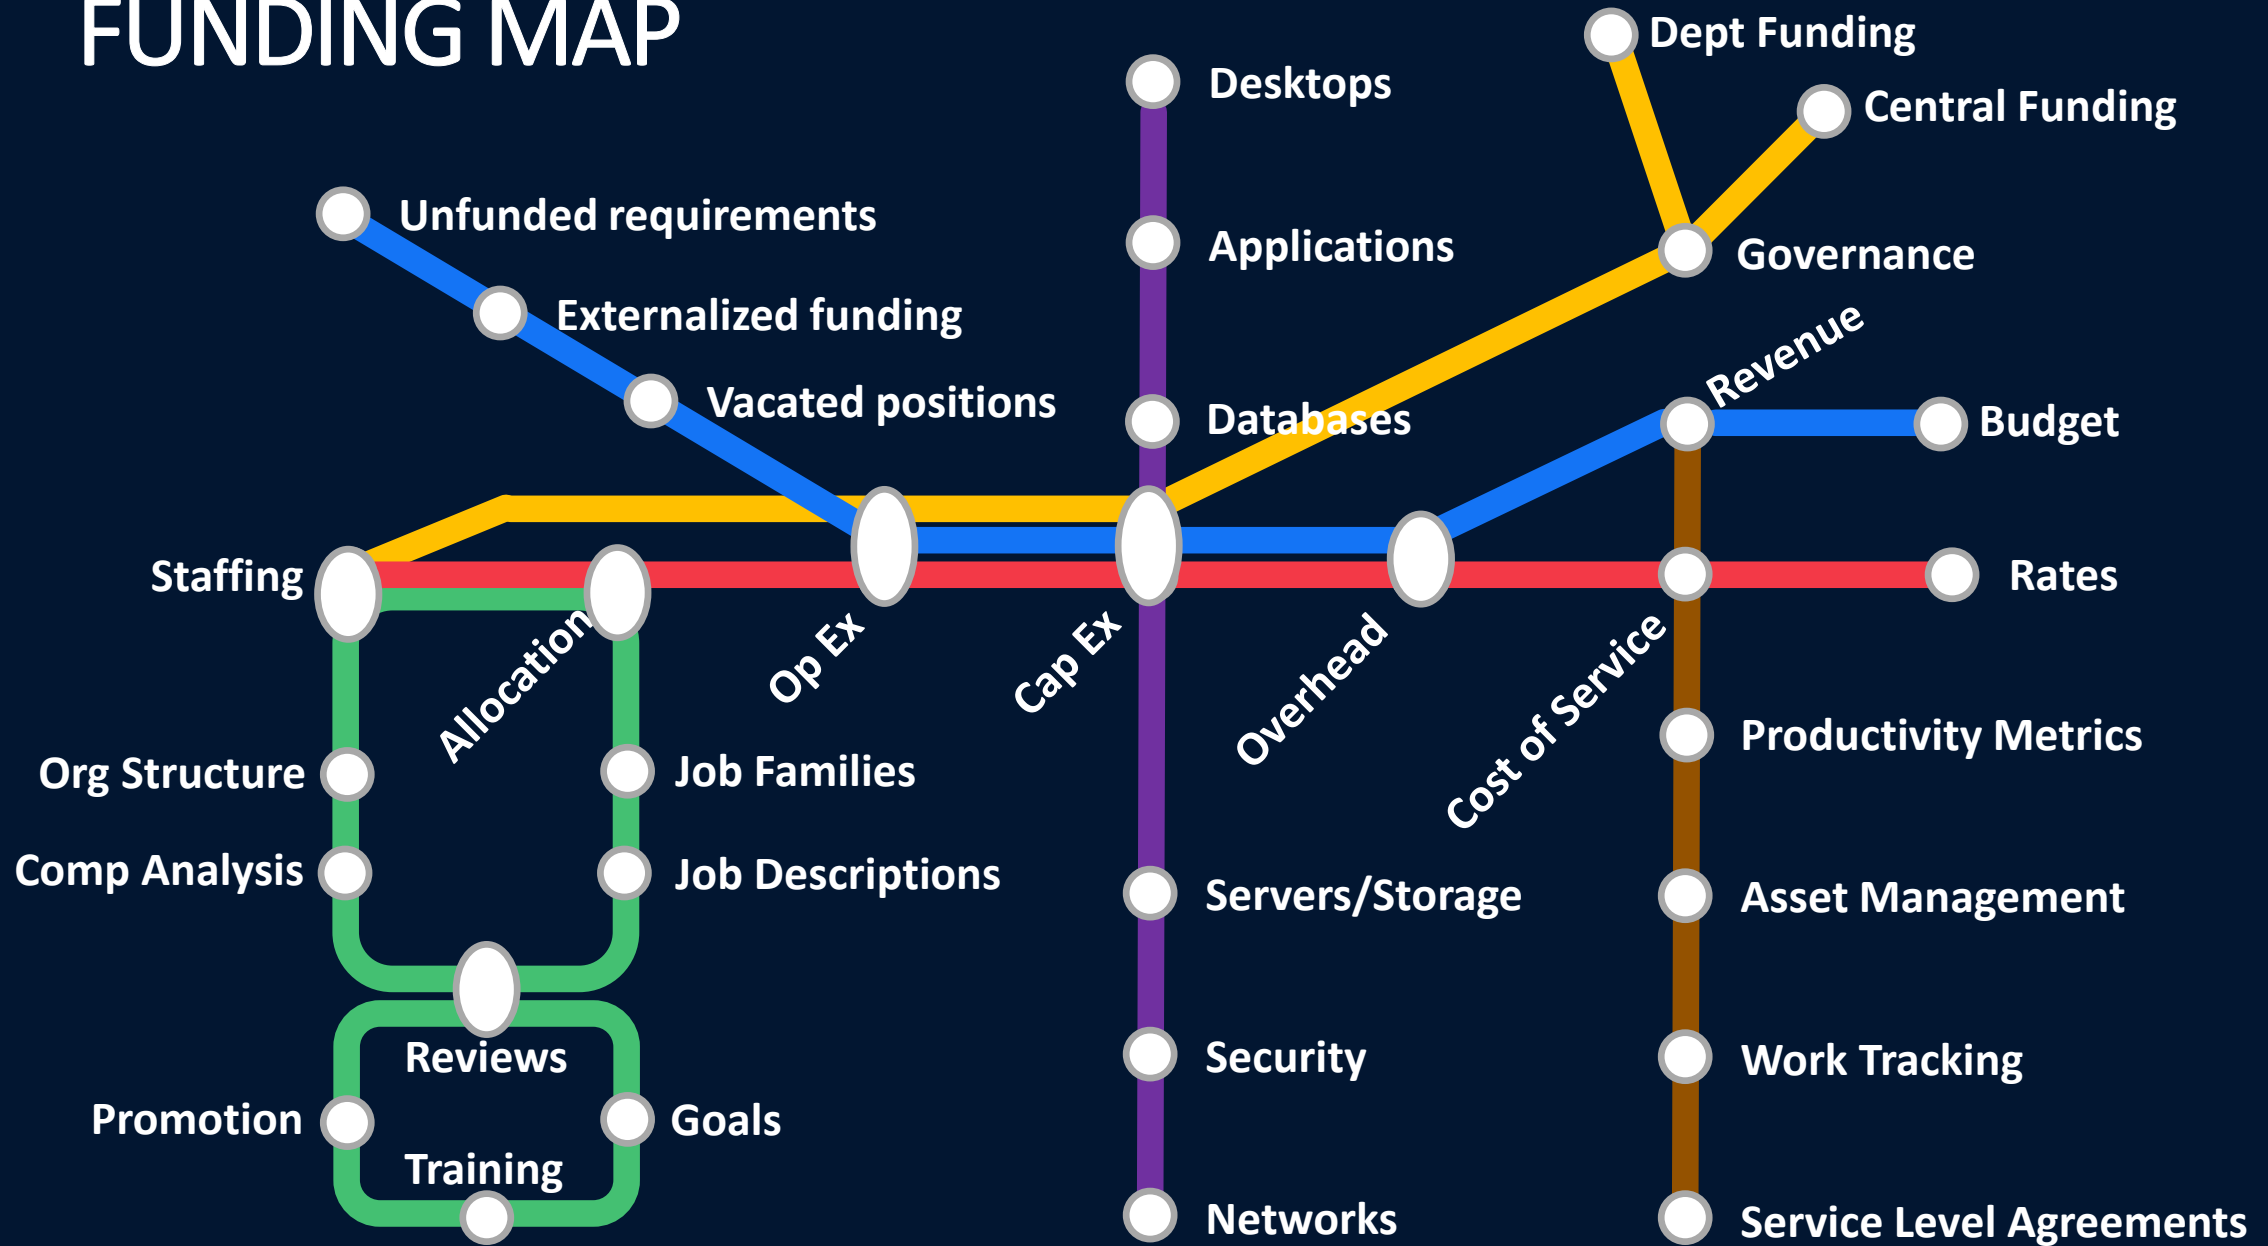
FUNDING MAP

Dept Funding
Central Funding
Desktops
Unfunded requirements
Applications
Governance
Externalized funding
Vacated positions
Databases
Revenue
Budget
Staffing
Rates
Allocation
Op Ex
Cap Ex
Overhead
Cost of Service
Org Structure
Job Families
Productivity Metrics
Comp Analysis
Job Descriptions
Servers/Storage
Asset Management
Reviews
Security
Work Tracking
Promotion
Goals
Training
Networks
Service Level Agreements